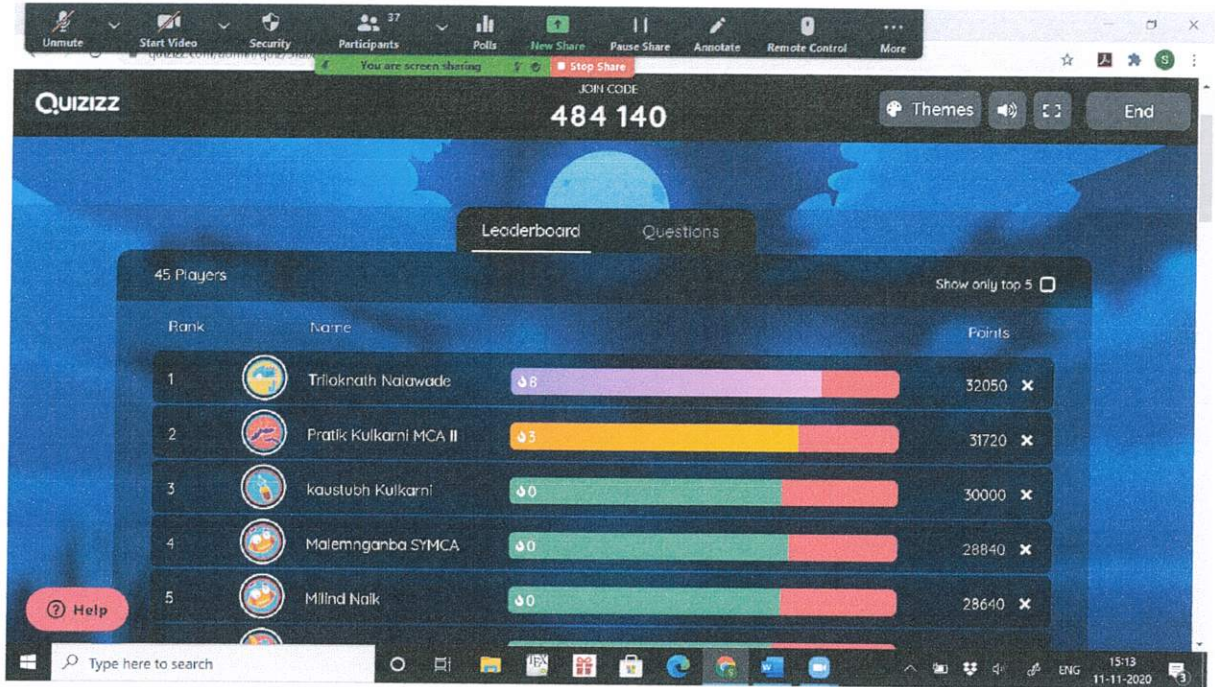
Unmute Start Video Security Participants 37 Polls New Share Pause Share Annotate Remote Control More

You are screen sharing Stop Share

QUIZIZZ

JOIN CODE
484 140

Themes End

Leaderboard Questions

45 Players

Show only top 5

| Rank | Name | | Points |
|---|---|---|---|
| 1 | Trilokmath Nalawade | 8 | 32050 |
| 2 | Pratik Kulkarni MCA II | 3 | 31720 |
| 3 | kaustubh Kulkarni | 0 | 30000 |
| 4 | Malemnganba SYMCA | 0 | 28840 |
| 5 | Milind Naik | 0 | 28640 |

Help

Type here to search

ENG 15:13 11-11-2020 3